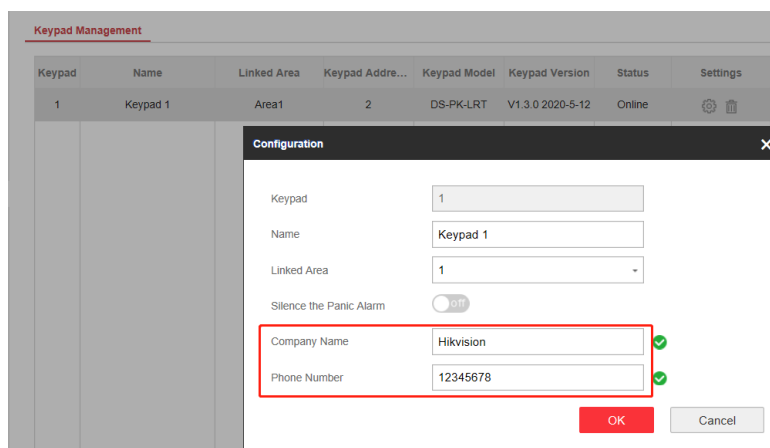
Keypad Management

| Keypad | Name | Linked Area | Keypad Addre... | Keypad Model | Keypad Version | Status | Settings |
|---|---|---|---|---|---|---|---|
| 1 | Keypad 1 | Area1 | 2 | DS-PK-LRT | V1.3.0 2020-5-12 | Online | |

Configuration

Keypad 1

Name Keypad 1

Linked Area 1

Silence the Panic Alarm off

Company Name Hikvision

Phone Number 12345678

OK

Cancel